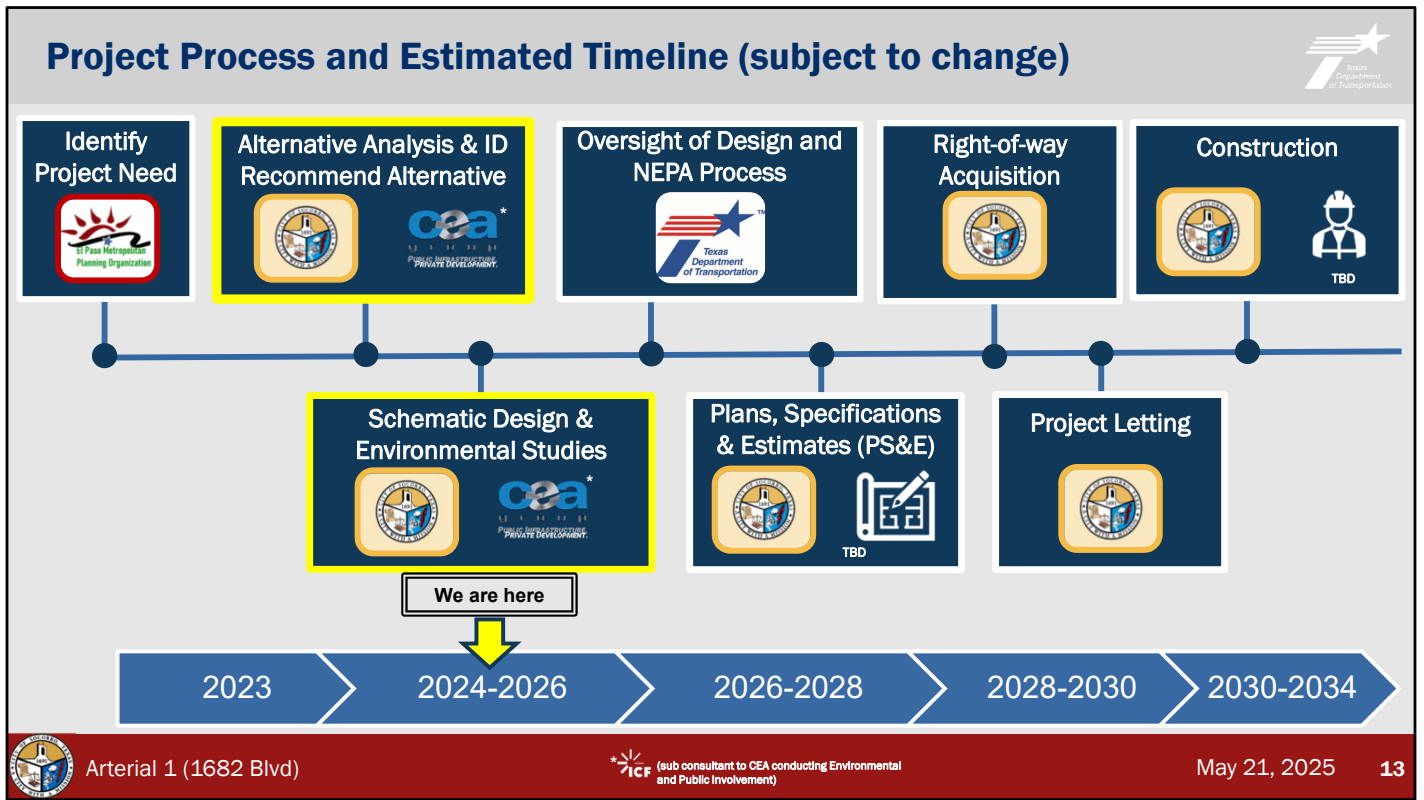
Project Process and Estimated Timeline (subject to change)

Texas Department of Transportation

Identify Project Need

El Paso Metropolitan Planning Organization

Alternative Analysis & ID Recommend Alternative

cea*
PUBLIC INFRASTRUCTURE PRIVATE DEVELOPMENT.

Oversight of Design and NEPA Process

Texas Department of Transportation

Right-of-way Acquisition

Construction

TBD

Schematic Design & Environmental Studies

cea*
PUBLIC INFRASTRUCTURE PRIVATE DEVELOPMENT.

Plans, Specifications & Estimates (PS&E)

TBD

Project Letting

We are here

2023

2024-2026

2026-2028

2028-2030

2030-2034

Arterial 1 (1682 Blvd)

*ICF (sub consultant to CEA conducting Environmental and Public Involvement)

May 21, 2025

13